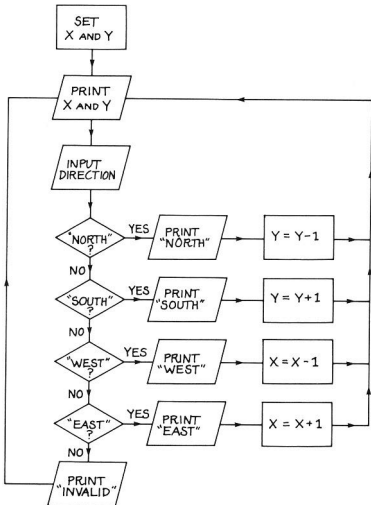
SET X AND Y

PRINT X AND Y

INPUT DIRECTION

"NORTH" ?
YES
PRINT "NORTH"
Y = Y-1
NO

"SOUTH" ?
YES
PRINT "SOUTH"
Y = Y+1
NO

"WEST" ?
YES
PRINT "WEST"
X = X-1
NO

"EAST" ?
YES
PRINT "EAST"
X = X+1
NO

PRINT "INVALID"